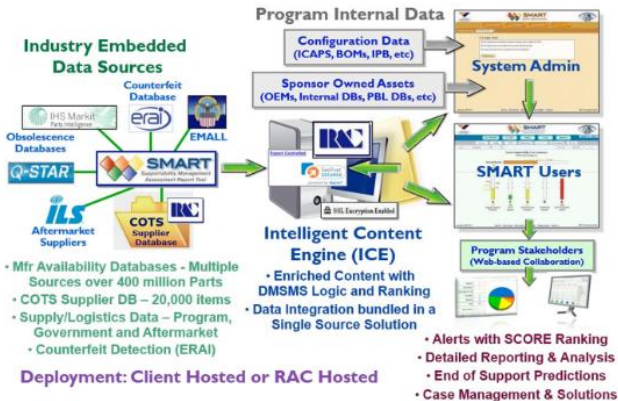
Industry Embedded Data Sources

IHS Markit Parts Intelligence

Counterfeit Database

erai

EMALL

Obsolescence Databases

SMART Supportability Management Assessment Report Tool

Q-STAR

ILS

Aftermarket Suppliers

COTS Supplier Database

RAC

• Mfr Availability Databases - Multiple Sources over 400 million Parts
• COTS Supplier DB – 20,000 items
• Supply/Logistics Data – Program, Government and Aftermarket
• Counterfeit Detection (ERAI)

Deployment: Client Hosted or RAC Hosted

Program Internal Data

Configuration Data (ICAPS, BOMs, IPB, etc)

Sponsor Owned Assets (OEMs, Internal DBs, PBL DBs, etc)

System Admin

RAC

SSL Encryption Enabled

SMART Users

Intelligent Content Engine (ICE)

• Enriched Content with DMSMS Logic and Ranking
• Data Integration bundled in a Single Source Solution

Program Stakeholders (Web-based Collaboration)

• Alerts with SCORE Ranking
• Detailed Reporting & Analysis
• End of Support Predictions
• Case Management & Solutions